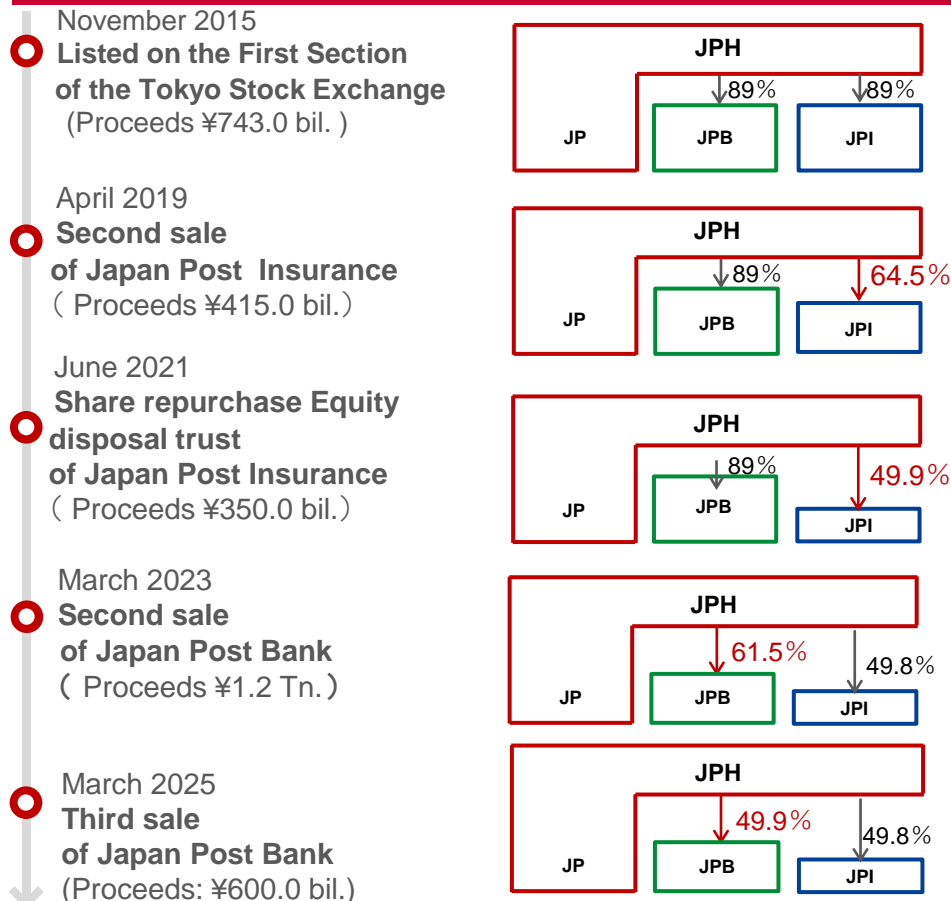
November 2015
Listed on the First Section of the Tokyo Stock Exchange
(Proceeds ¥743.0 bil. )

JPH
89%
89%
JP
JPB
JPI

April 2019
Second sale of Japan Post Insurance
( Proceeds ¥415.0 bil.)

JPH
89%
64.5%
JP
JPB
JPI

June 2021
Share repurchase Equity disposal trust of Japan Post Insurance
( Proceeds ¥350.0 bil.)

JPH
89%
49.9%
JP
JPB
JPI

March 2023
Second sale of Japan Post Bank
( Proceeds ¥1.2 Tn.)

JPH
61.5%
49.8%
JP
JPB
JPI

March 2025
Third sale of Japan Post Bank
(Proceeds: ¥600.0 bil.)

JPH
49.9%
49.8%
JP
JPB
JPI